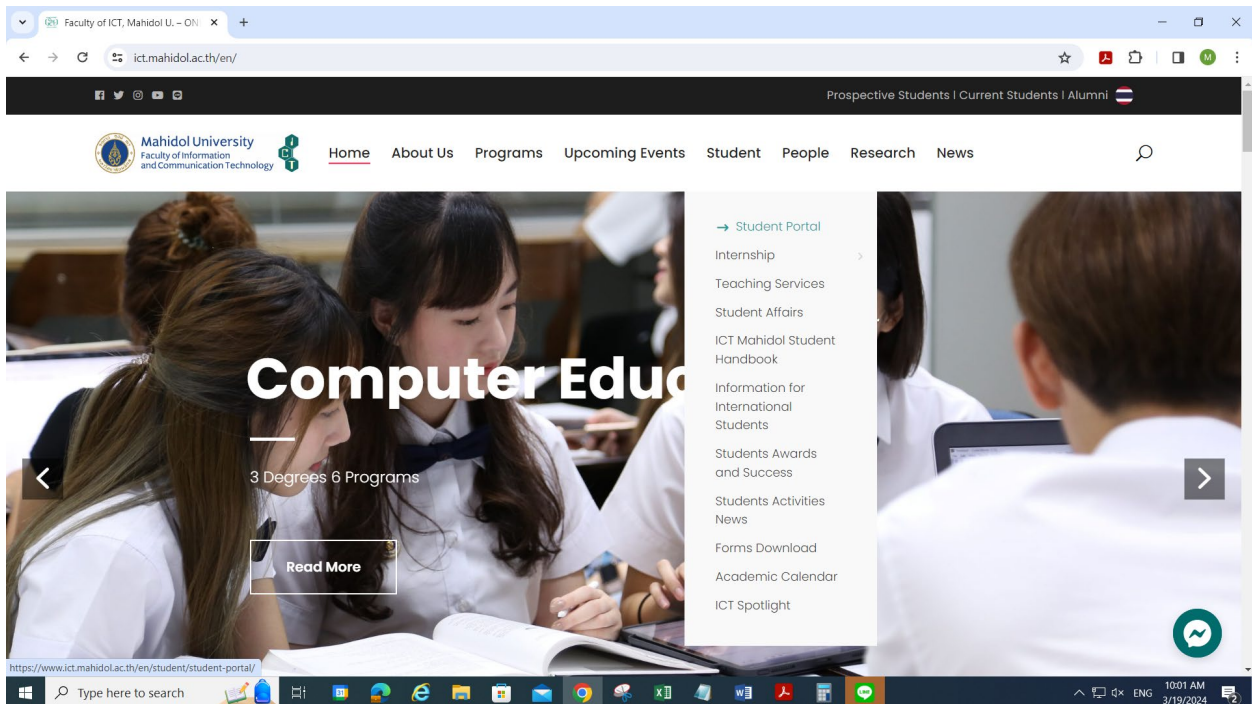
Faculty of ICT, Mahidol U. – ON ×
+
ict.mahidol.ac.th/en/

Prospective Students | Current Students | Alumni

Mahidol University
Faculty of Information and Communication Technology

Home About Us Programs Upcoming Events Student People Research News

→ Student Portal
Internship
Teaching Services
Student Affairs
ICT Mahidol Student Handbook
Information for International Students
Students Awards and Success
Students Activities News
Forms Download
Academic Calendar
ICT Spotlight

Computer Educ

3 Degrees 6 Programs

Read More

https://www.ict.mahidol.ac.th/en/student/student-portal/

Type here to search

ENG 10:01 AM 3/19/2024